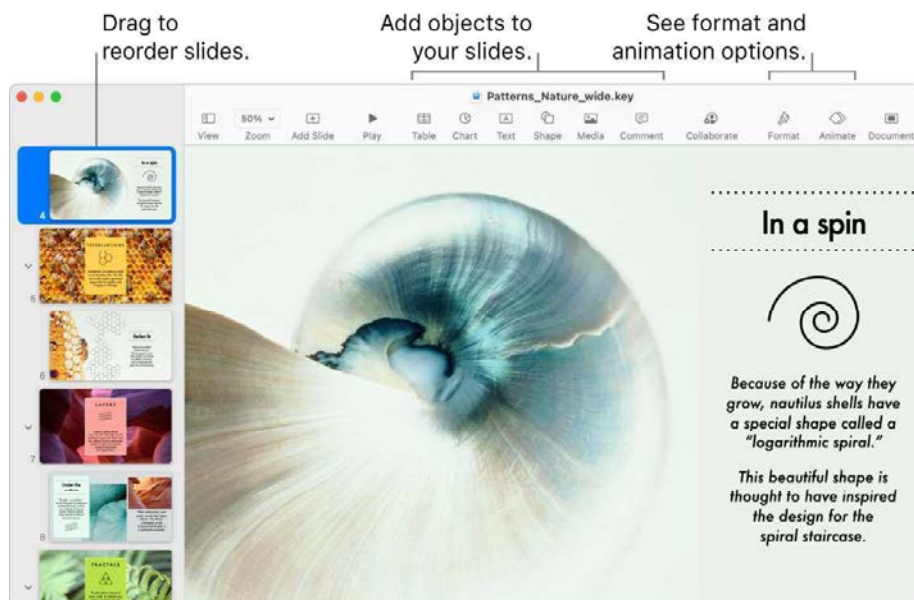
Drag to reorder slides.

Add objects to your slides.

See format and animation options.

Patterns_Nature_wide.key

View 50% Zoom Add Slide Play Table Chart Text Shape Media Comment Collaborate Format Animate Document

4

5

6

7

8

In a spin

Because of the way they grow, nautilus shells have a special shape called a "logarithmic spiral."

This beautiful shape is thought to have inspired the design for the spiral staircase.